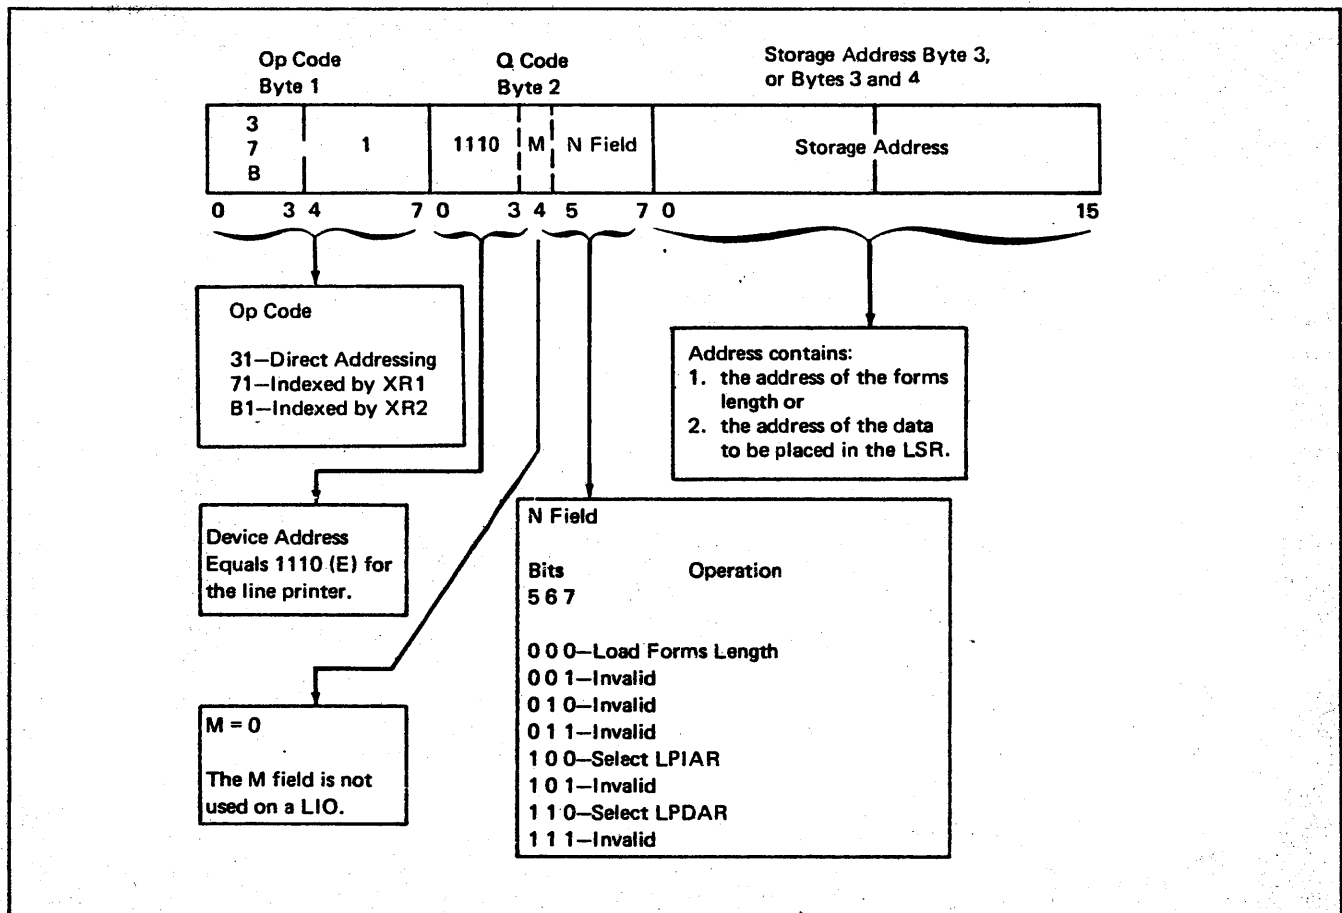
Op Code
Byte 1

Q Code
Byte 2

Storage Address Byte 3, or Bytes 3 and 4

3
7
B

1

1110

M

N Field

Storage Address

0 3 4 7 0 3 4 5 7 0 15

Op Code

31—Direct Addressing
71—Indexed by XR1
B1—Indexed by XR2

Address contains:
1. the address of the forms length or
2. the address of the data to be placed in the LSR.

Device Address Equals 1110 (E) for the line printer.

N Field

Bits Operation
5 6 7

0 0 0—Load Forms Length
0 0 1—Invalid
0 1 0—Invalid
0 1 1—Invalid
1 0 0—Select LPIAR
1 0 1—Invalid
1 1 0—Select LPDAR
1 1 1—Invalid

M = 0

The M field is not used on a LIO.